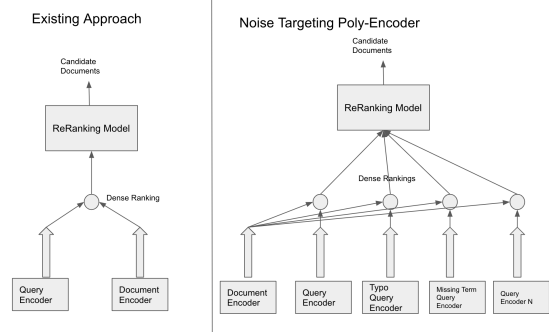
Existing Approach

Candidate Documents

ReRanking Model

Dense Ranking

Query Encoder

Document Encoder

Noise Targeting Poly-Encoder

Candidate Documents

ReRanking Model

Dense Rankings

Document Encoder

Query Encoder

Typo Query Encoder

Missing Term Query Encoder

Query Encoder N